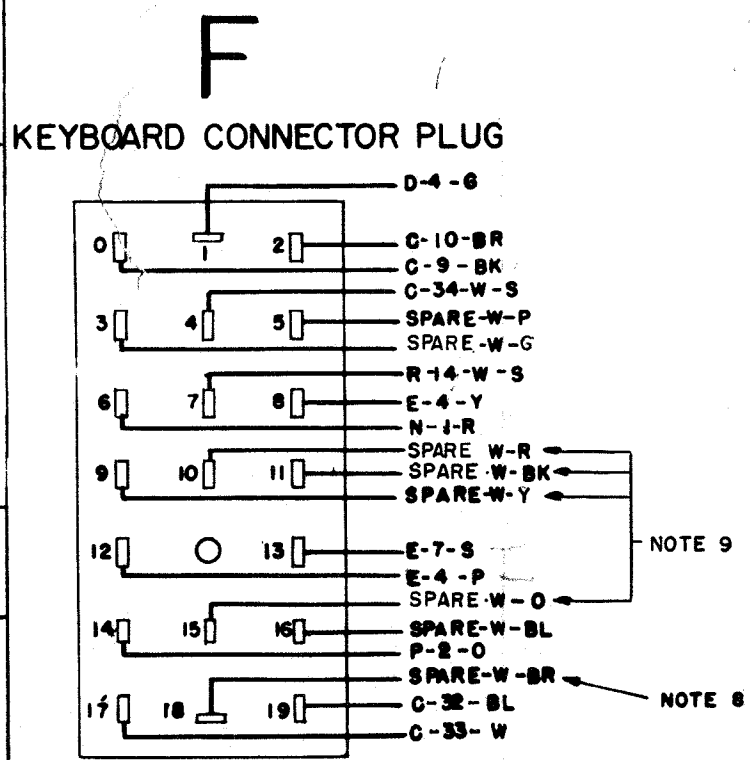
F

KEYBOARD CONNECTOR PLUG

D-4-G
1
0
2
C-10-BR
C-9-BK
C-34-W-S
3
4
5
SPARE-W-P
SPARE-W-G
R-14-W-S
6
7
8
E-4-Y
N-1-R
SPARE W-R
9
10
11
SPARE W-BK
SPARE-W-Y
12
13
E-7-S
NOTE 9
E-4-P
SPARE-W-O
14
15
16
SPARE-W-BL
P-2-O
SPARE-W-BR
17
18
19
C-32-BL
NOTE 8
C-33-W